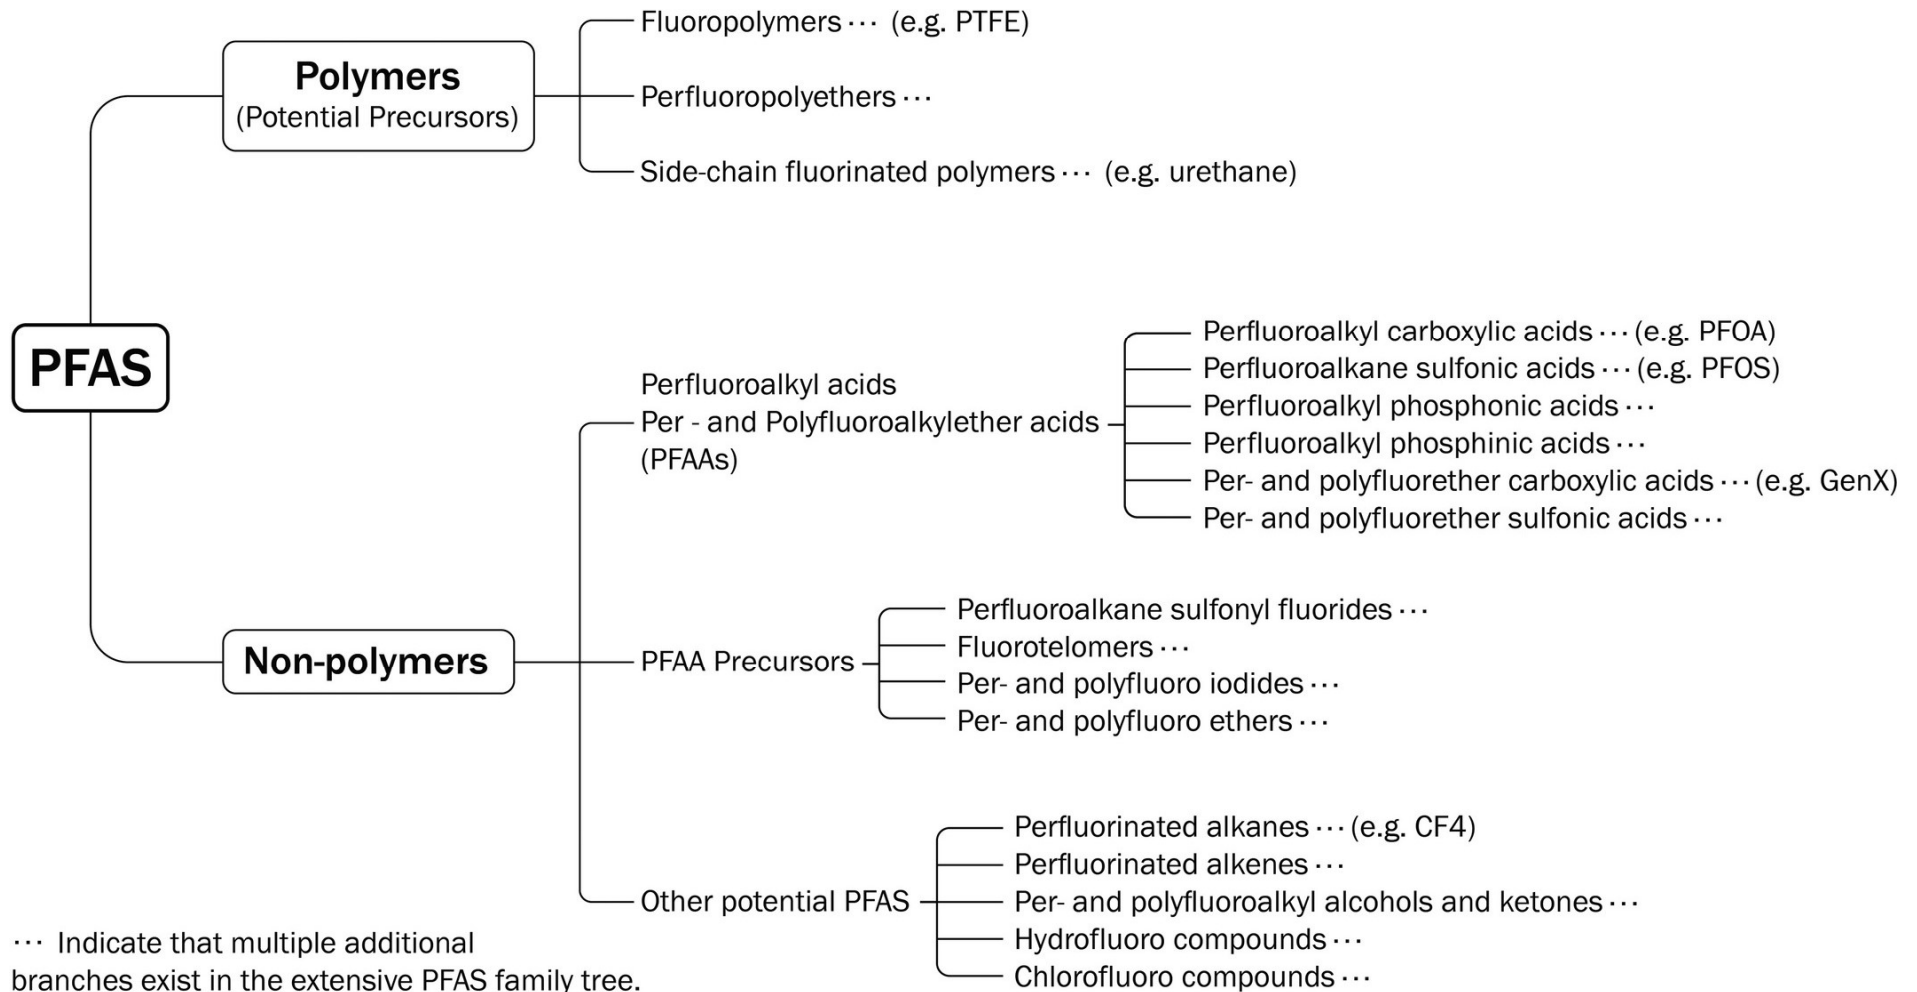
PFAS

Polymers
(Potential Precursors)

Fluoropolymers ··· (e.g. PTFE)

Perfluoropolyethers ···

Side-chain fluorinated polymers ··· (e.g. urethane)

Non-polymers

Perfluoroalkyl acids
Per - and Polyfluoroalkylether acids
(PFAAs)

Perfluoroalkyl carboxylic acids ··· (e.g. PFOA)
Perfluoroalkane sulfonic acids ··· (e.g. PFOS)
Perfluoroalkyl phosphonic acids ···
Perfluoroalkyl phosphinic acids ···
Per- and polyfluorether carboxylic acids ··· (e.g. GenX)
Per- and polyfluorether sulfonic acids ···

PFAA Precursors

Perfluoroalkane sulfonyl fluorides ···
Fluorotelomers ···
Per- and polyfluoro iodides ···
Per- and polyfluoro ethers ···

Other potential PFAS

Perfluorinated alkanes ··· (e.g. CF4)
Perfluorinated alkenes ···
Per- and polyfluoroalkyl alcohols and ketones ···
Hydrofluoro compounds ···
Chlorofluoro compounds ···

··· Indicate that multiple additional branches exist in the extensive PFAS family tree.